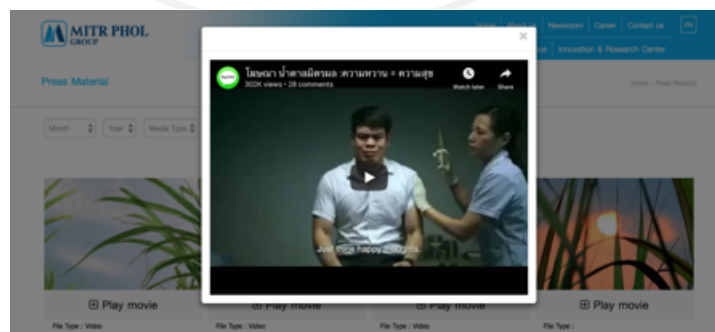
MITR PHOL GROUP

Home About us Newsroom Career Contact us EN

Innovation & Research Center

Press Material

Home › Press Material

Month Year Media Type

×

โฆษณา น้ำตาลมิตรผล :ความหวาน = ความสุข

302K views • 28 comments

Watch later Share

Just little happy 200 gms.

⊞ Play movie

⊞ Play movie

⊞ Play movie

⊞ Play movie

File Type : Video

File Type : Video

File Type : Video

File Type :